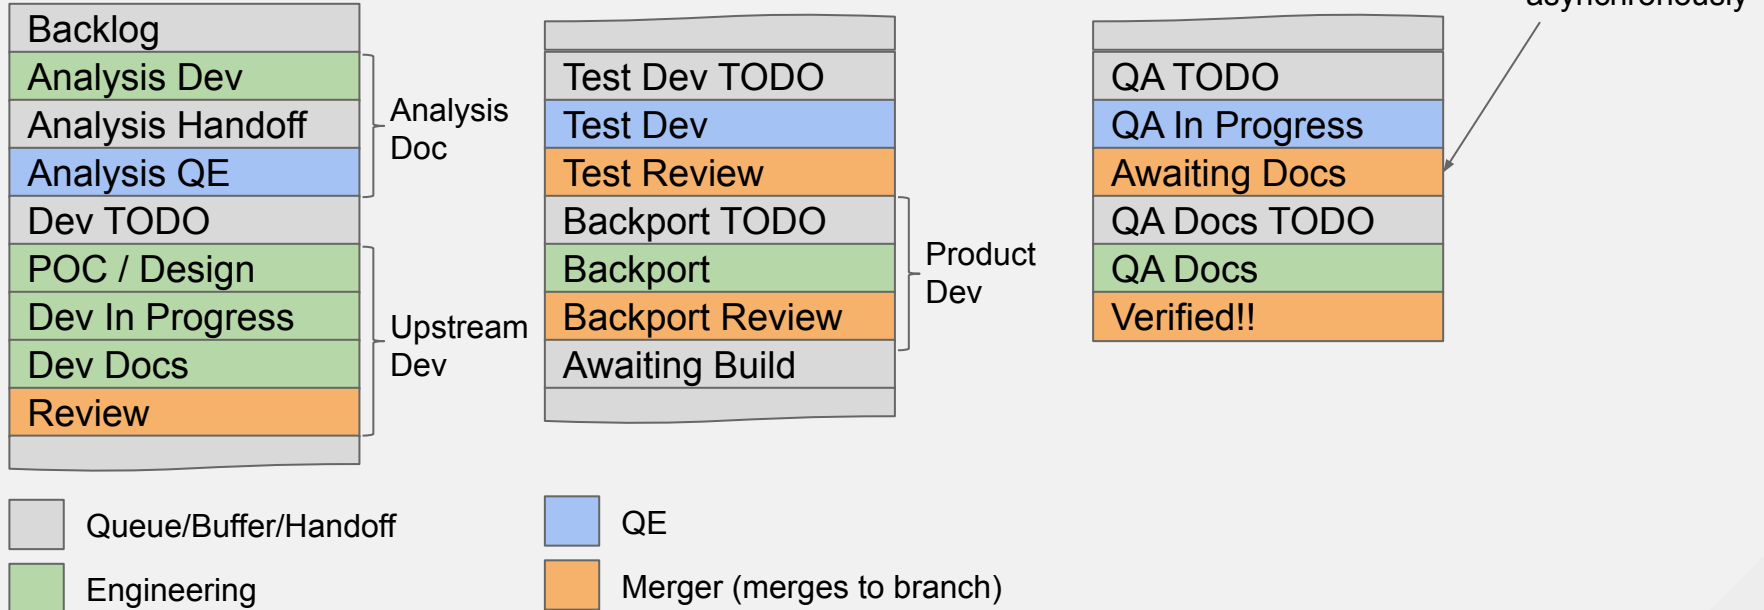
Backlog
Analysis Dev
Analysis Handoff
Analysis QE
Dev TODO
POC / Design
Dev In Progress
Dev Docs
Review

Analysis Doc

Upstream Dev

Test Dev TODO
Test Dev
Test Review
Backport TODO
Backport
Backport Review
Awaiting Build

Product Dev

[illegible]asynchronously

QA TODO
QA In Progress
Awaiting Docs
QA Docs TODO
QA Docs
Verified!!

Queue/Buffer/Handoff

QE

Engineering

Merger (merges to branch)